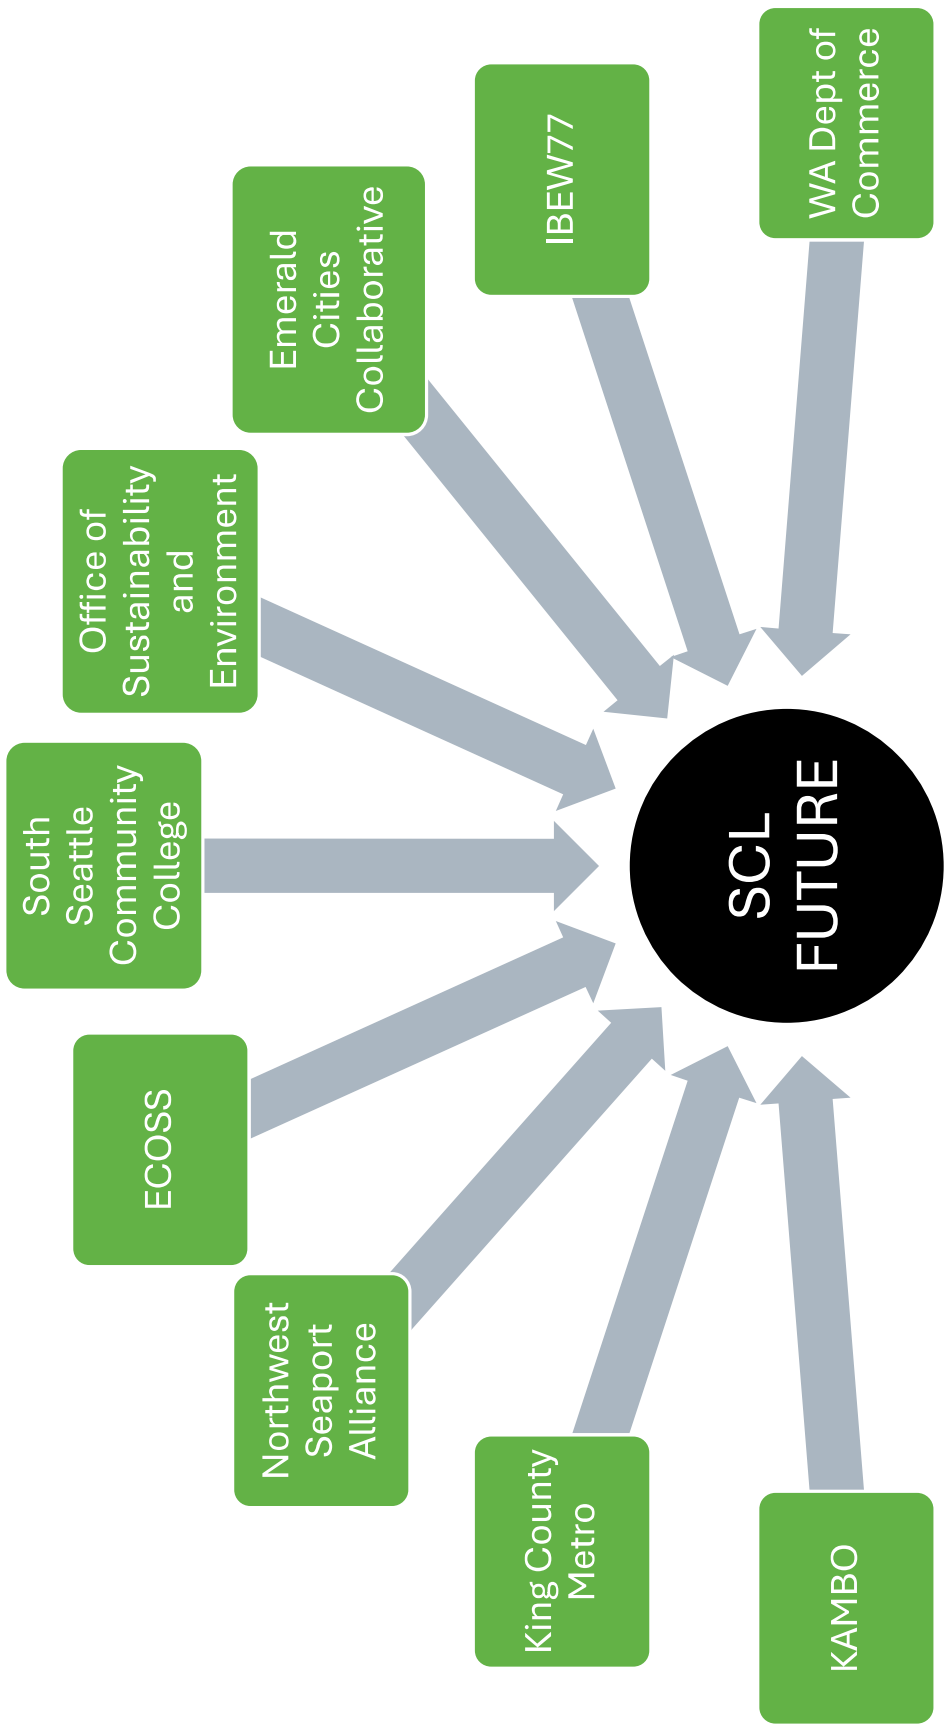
WA Dept of Commerce

IBEW77

Emerald Cities Collaborative

Office of Sustainability and Environment

South Seattle Community College

ECOSS

Northwest Seaport Alliance

King County Metro

KAMBO

SCL FUTURE